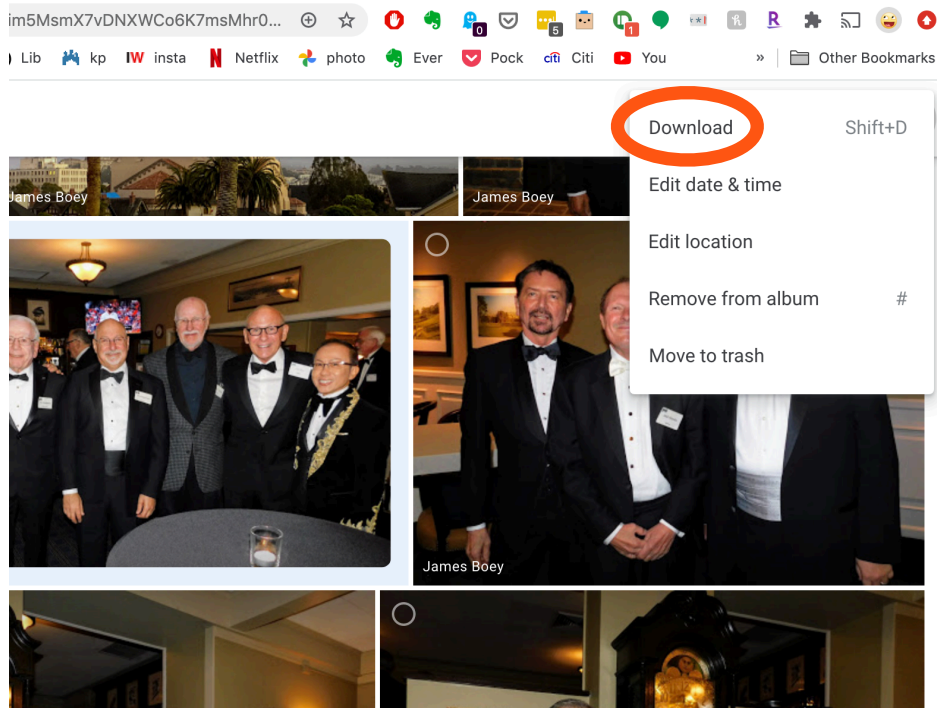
im5MsmX7vDNXWCo6K7msMhr0...

0 5 1

Lib kp IW insta Netflix photo Ever Pock citi Citi You » Other Bookmarks

Download Shift+D

Edit date & time

Edit location

Remove from album #

Move to trash

James Boey

James Boey

James Boey